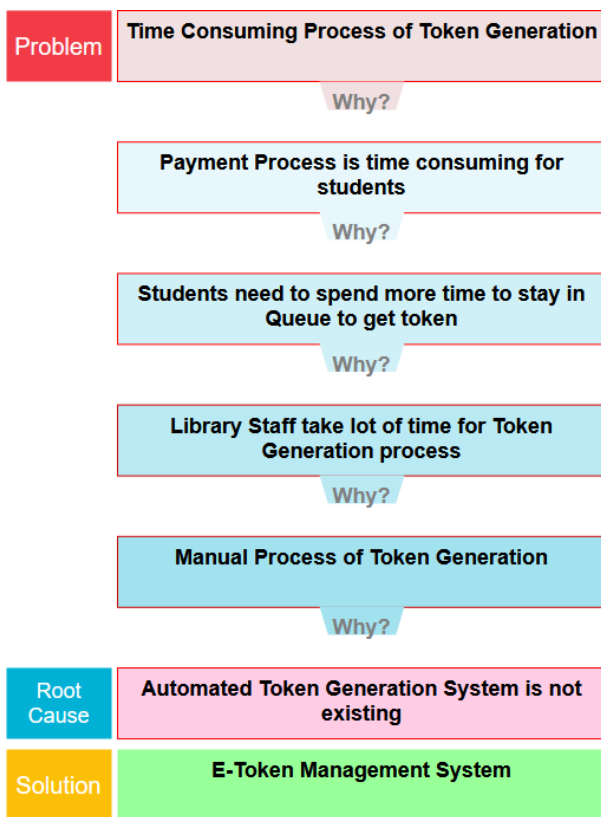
Problem

Time Consuming Process of Token Generation

Why?

Payment Process is time consuming for students

Why?

Students need to spend more time to stay in Queue to get token

Why?

Library Staff take lot of time for Token Generation process

Why?

Manual Process of Token Generation

Why?

Root Cause

Automated Token Generation System is not existing

Solution

E-Token Management System